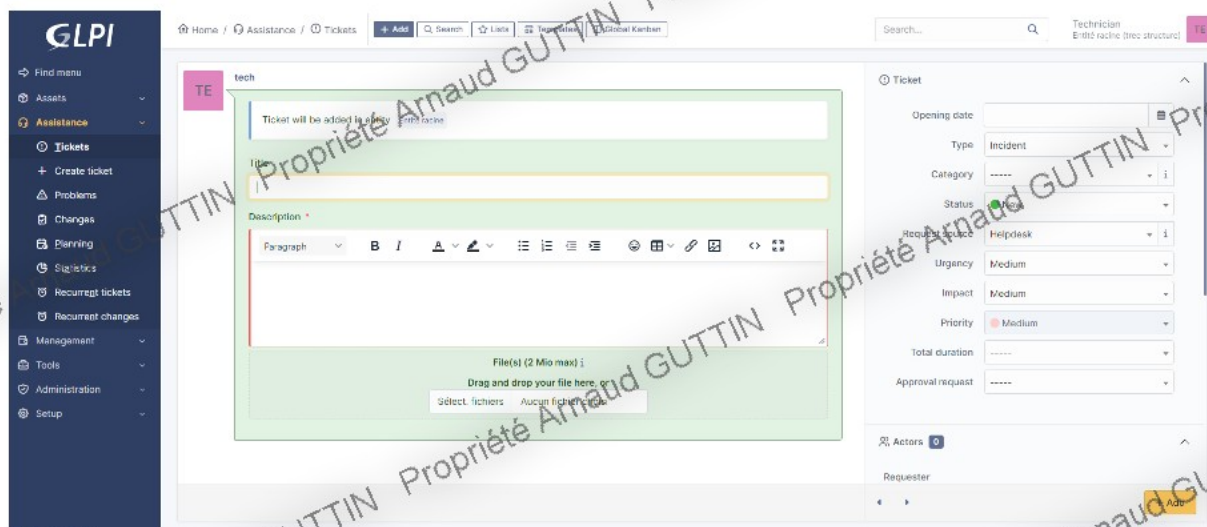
GLPI

Find menu
Assets
Assistance
Tickets
Create ticket
Problems
Changes
Planning
Statistics
Recurrent tickets
Recurrent changes
Management
Tools
Administration
Setup

Home / Assistance / Tickets
+ Add
Search
Lists
Templates
Global Kanban

Search...

Technician
Entité racine (tree structure)
TE

TE
tech

Ticket will be added in entity Entité racine

Title

Description *

Paragraph
B I

File(s) (2 Mio max) i
Drag and drop your file here, or
Sélect. fichiers Aucun fichier choisi

Ticket

Opening date
Type Incident
Category -----
Status New
Request source Helpdesk
Urgency Medium
Impact Medium
Priority Medium
Total duration -----
Approval request -----

Actors 0
Requester

Add

Propriété Arnaud GUTTIN
Propriété Arnaud GUTTIN
Propriété Arnaud GUTTIN
Propriété Arnaud GUTTIN
Propriété Arnaud GUTTIN